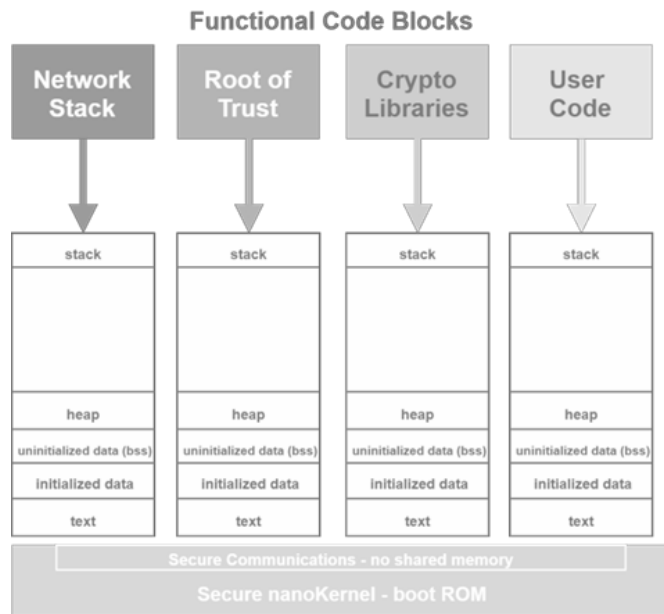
Functional Code Blocks

Network Stack

Root of Trust

Crypto Libraries

User Code

stack

heap

uninitialized data (bss)

initialized data

text

stack

heap

uninitialized data (bss)

initialized data

text

stack

heap

uninitialized data (bss)

initialized data

text

stack

heap

uninitialized data (bss)

initialized data

text

Secure Communications - no shared memory

Secure nanoKernel - boot ROM